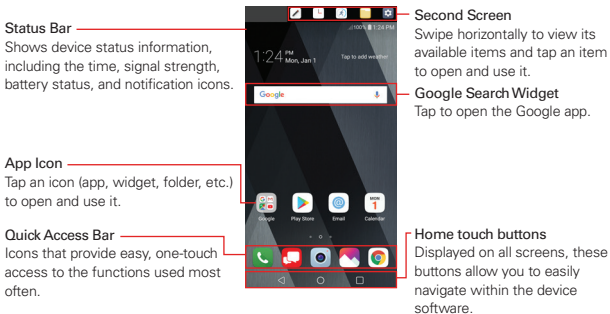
Status Bar
Shows device status information, including the time, signal strength, battery status, and notification icons.

App Icon
Tap an icon (app, widget, folder, etc.) to open and use it.

Quick Access Bar
Icons that provide easy, one-touch access to the functions used most often.

1:24 PM Mon, Jan 1

Tap to add weather

100% 1:24 PM

Google

Google

Play Store

Email

MON 1

Calendar

Second Screen
Swipe horizontally to view its available items and tap an item to open and use it.

Google Search Widget
Tap to open the Google app.

Home touch buttons
Displayed on all screens, these buttons allow you to easily navigate within the device software.